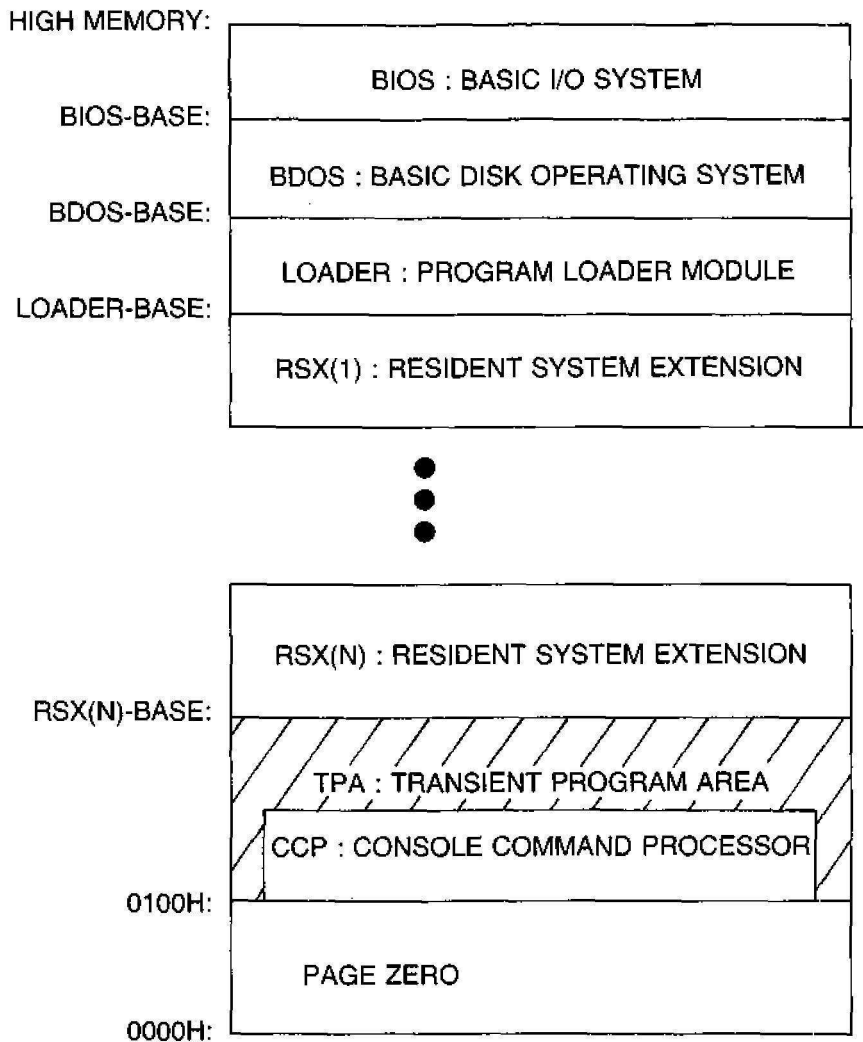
HIGH MEMORY:

BIOS : BASIC I/O SYSTEM

BIOS-BASE:

BDOS : BASIC DISK OPERATING SYSTEM

BDOS-BASE:

LOADER : PROGRAM LOADER MODULE

LOADER-BASE:

RSX(1) : RESIDENT SYSTEM EXTENSION

RSX(N) : RESIDENT SYSTEM EXTENSION

RSX(N)-BASE:

TPA : TRANSIENT PROGRAM AREA

CCP : CONSOLE COMMAND PROCESSOR

0100H:

PAGE ZERO

0000H: